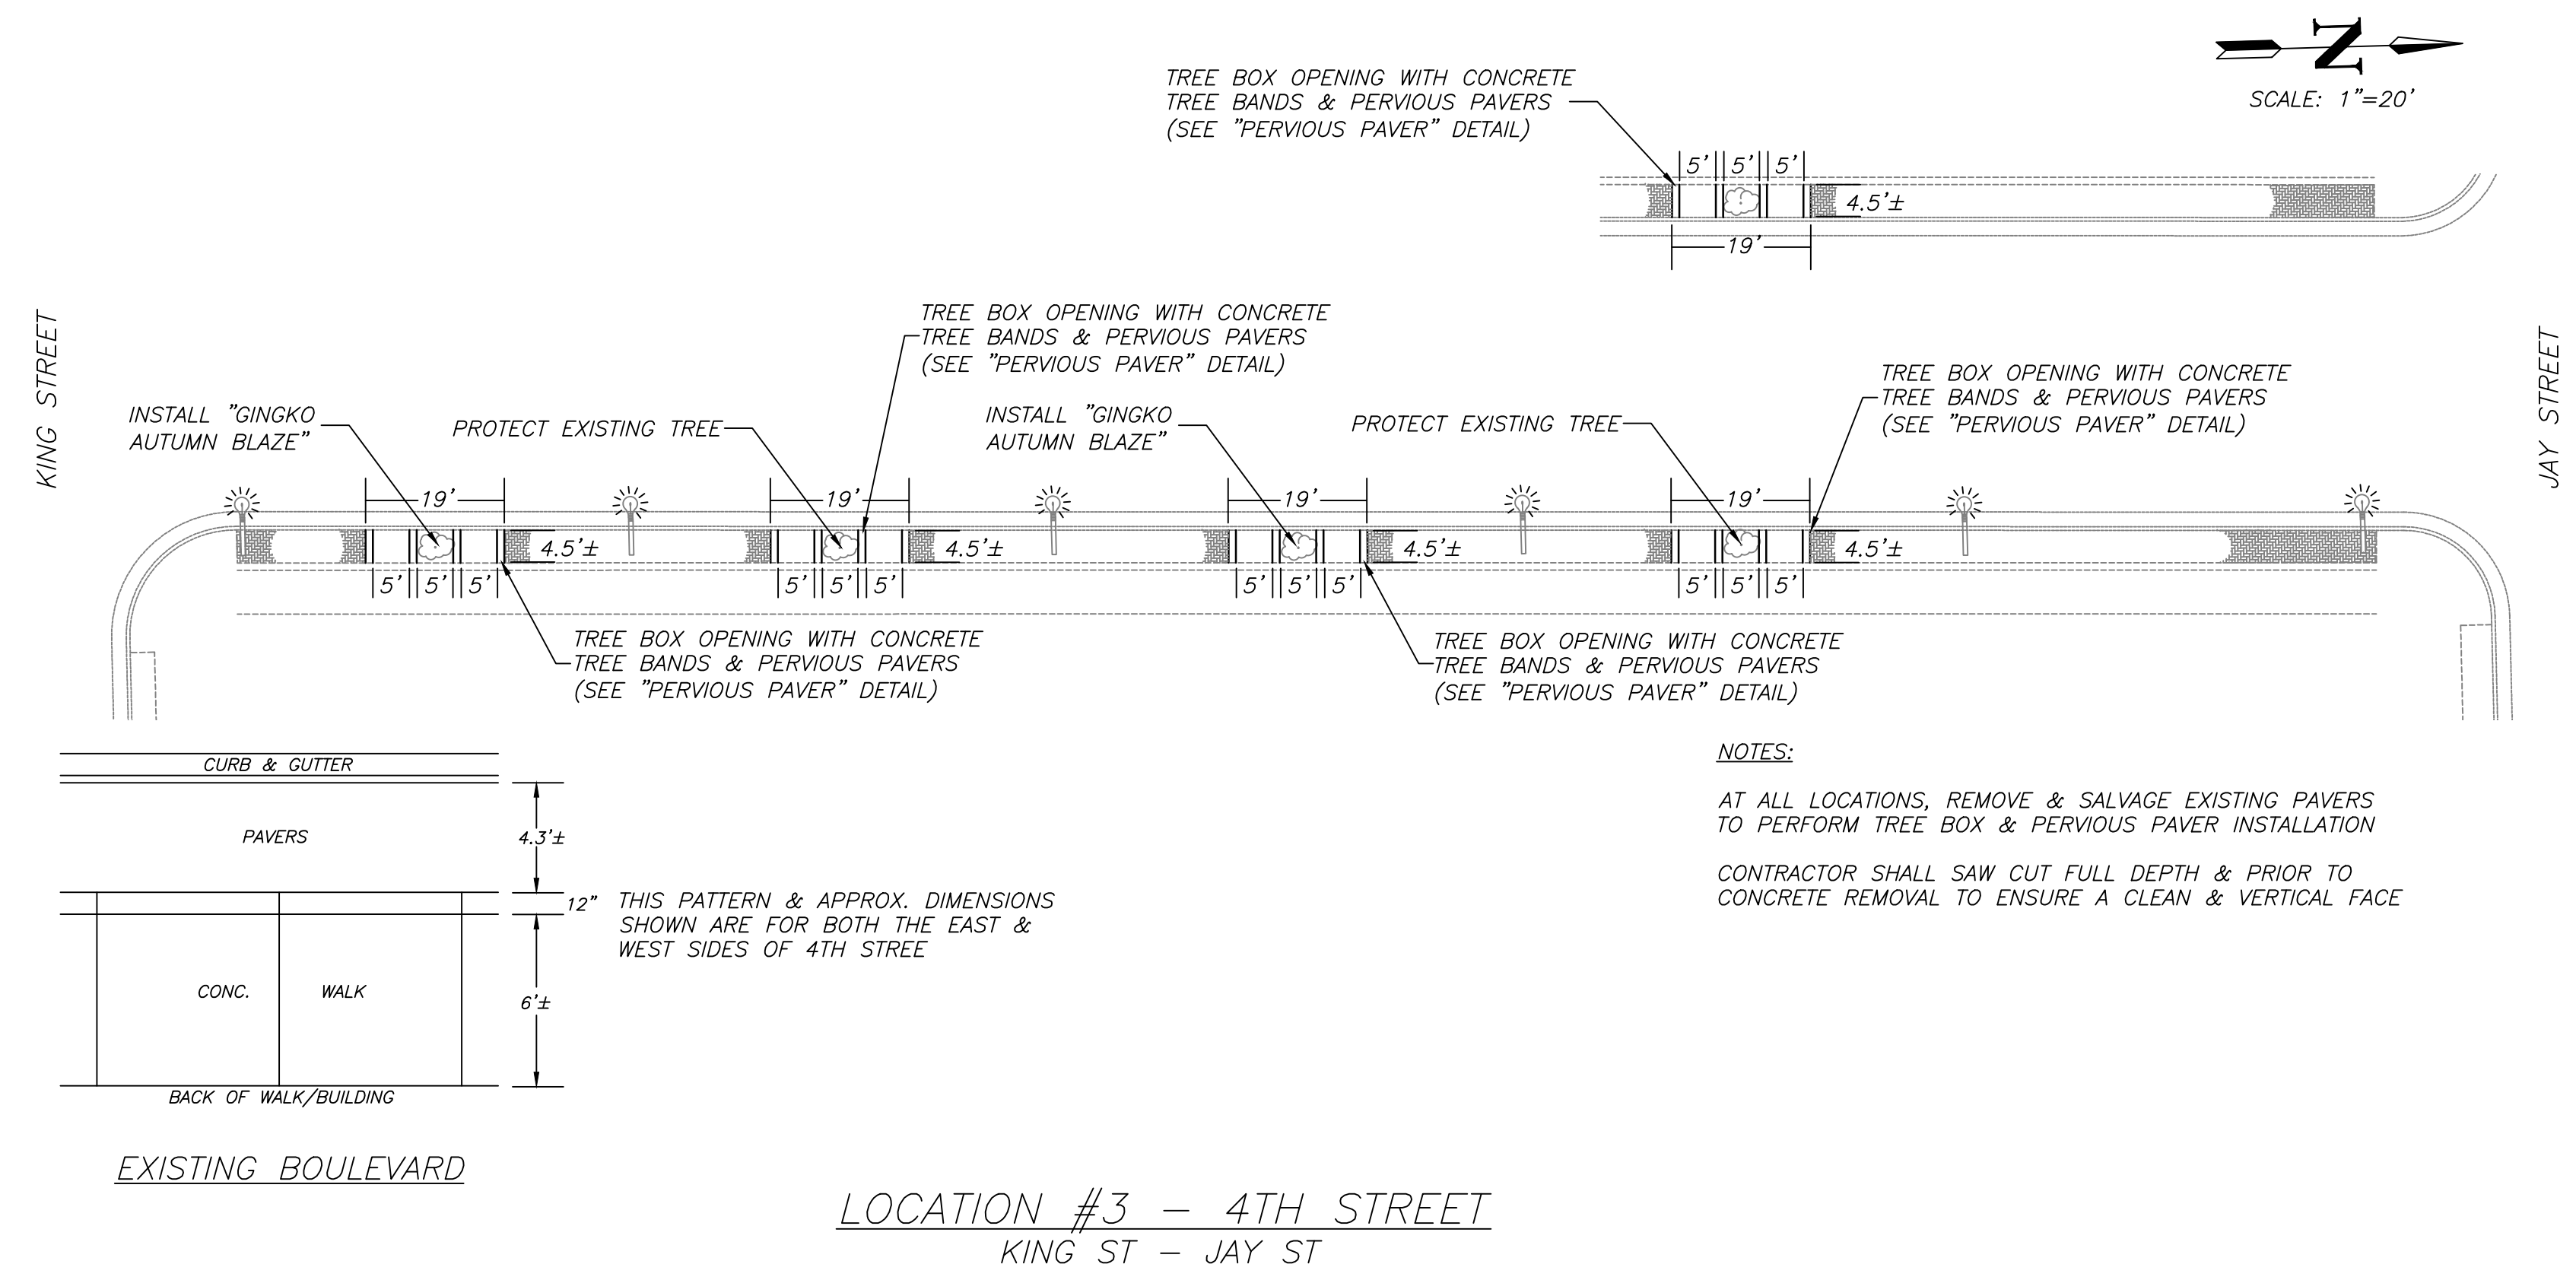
N

SCALE: 1"=20'

TREE BOX OPENING WITH CONCRETE TREE BANDS & PERVIOUS PAVERS (SEE "PERVIOUS PAVER" DETAIL)

5' 5' 5'
4.5'±
19'

KING STREET

JAY STREET

TREE BOX OPENING WITH CONCRETE TREE BANDS & PERVIOUS PAVERS (SEE "PERVIOUS PAVER" DETAIL)

INSTALL "GINGKO AUTUMN BLAZE"

PROTECT EXISTING TREE

INSTALL "GINGKO AUTUMN BLAZE"

PROTECT EXISTING TREE

TREE BOX OPENING WITH CONCRETE TREE BANDS & PERVIOUS PAVERS (SEE "PERVIOUS PAVER" DETAIL)

19'
4.5'±
5' 5' 5'

19'
4.5'±
5' 5' 5'

19'
4.5'±
5' 5' 5'

19'
4.5'±
5' 5' 5'

TREE BOX OPENING WITH CONCRETE TREE BANDS & PERVIOUS PAVERS (SEE "PERVIOUS PAVER" DETAIL)

TREE BOX OPENING WITH CONCRETE TREE BANDS & PERVIOUS PAVERS (SEE "PERVIOUS PAVER" DETAIL)

CURB & GUTTER

PAVERS

4.3'±

12"

CONC.

WALK

6'±

BACK OF WALK/BUILDING

THIS PATTERN & APPROX. DIMENSIONS SHOWN ARE FOR BOTH THE EAST & WEST SIDES OF 4TH STREE

NOTES:

AT ALL LOCATIONS, REMOVE & SALVAGE EXISTING PAVERS TO PERFORM TREE BOX & PERVIOUS PAVER INSTALLATION

CONTRACTOR SHALL SAW CUT FULL DEPTH & PRIOR TO CONCRETE REMOVAL TO ENSURE A CLEAN & VERTICAL FACE

EXISTING BOULEVARD

LOCATION #3 – 4TH STREET
KING ST – JAY ST